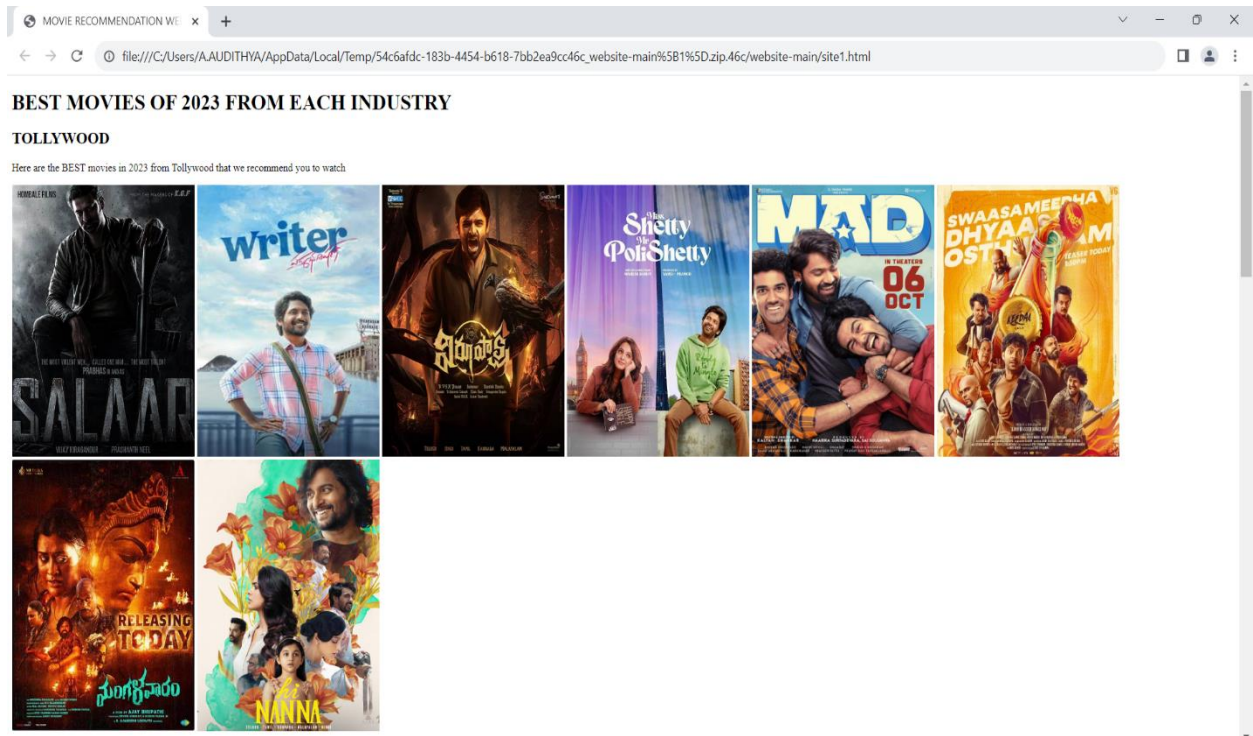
MOVIE RECOMMENDATION WE ×

file:///C:/Users/A.AUDITHYA/AppData/Local/Temp/54c6afdc-183b-4454-b618-7bb2ea9cc46c_website-main%5B1%5D.zip.46c/website-main/site1.html

BEST MOVIES OF 2023 FROM EACH INDUSTRY

TOLLYWOOD

Here are the BEST movies in 2023 from Tollywood that we recommend you to watch

HOMBALE FILMS

PRABHAS

SALAAR

writer

విరూపాక్ష

Miss Shetty Mr PoliShetty

MAD

IN THEATERS 06 OCT

SWAASAMEEDHA DHYAASAM OSTHAM

RELEASING TODAY

మంగళవారం

hi NANNA